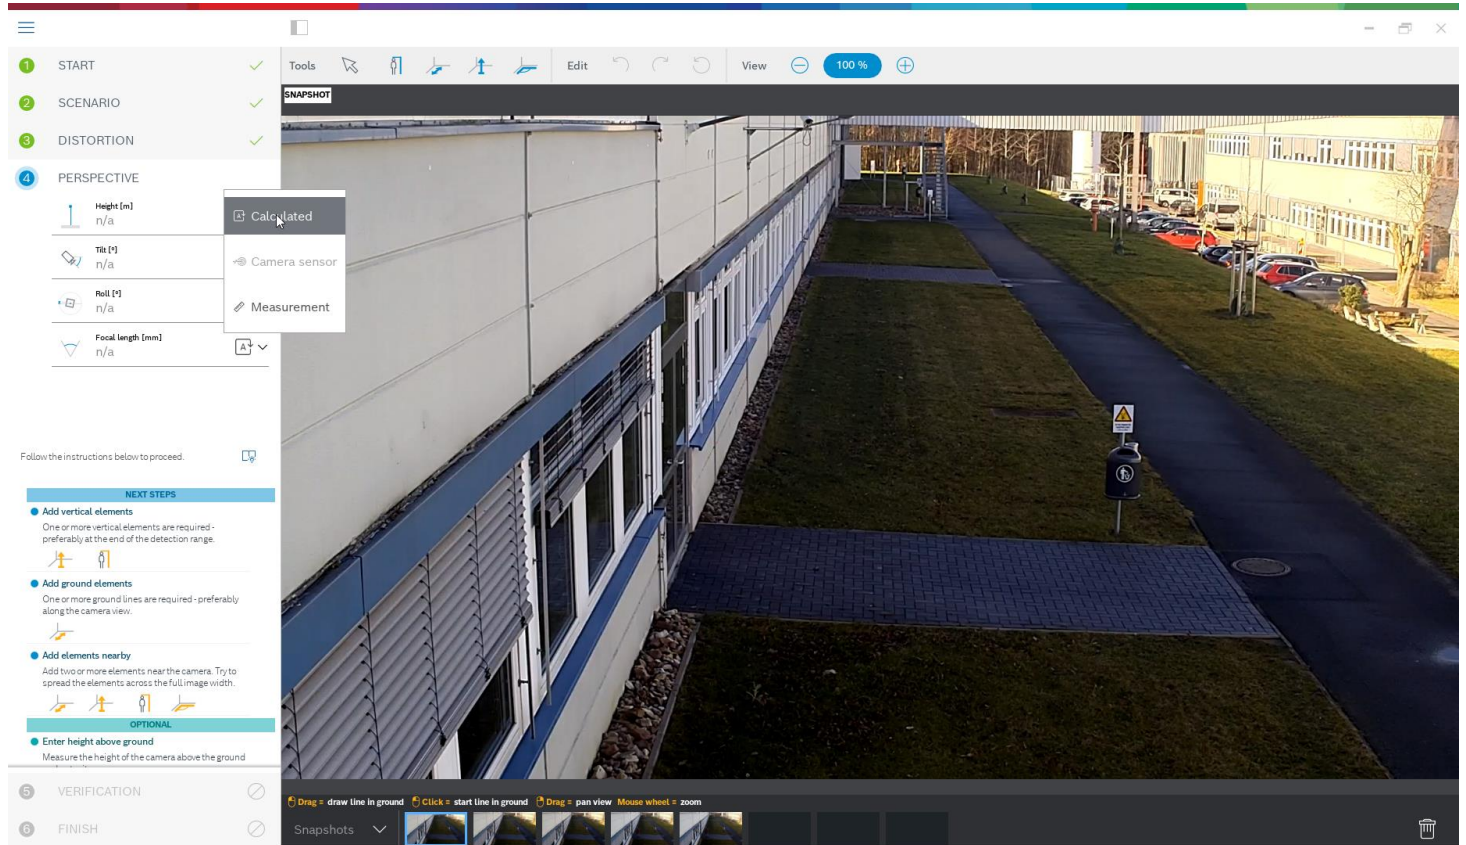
1 START

2 SCENARIO

3 DISTORTION

4 PERSPECTIVE

Height [m]
n/a

Tilt [°]
n/a

Roll [°]
n/a

Focal length [mm]
n/a

Calculated

Camera sensor

Measurement

Tools

Edit

View

100 %

SNAPSHOT

Follow the instructions below to proceed.

NEXT STEPS

Add vertical elements
One or more vertical elements are required - preferably at the end of the detection range.

Add ground elements
One or more ground lines are required - preferably along the camera view.

Add elements nearby
Add two or more elements near the camera. Try to spread the elements across the full image width.

OPTIONAL

Enter height above ground
Measure the height of the camera above the ground

5 VERIFICATION

6 FINISH

Drag = draw line in ground  Click = start line in ground  Drag = pan view  Mouse wheel = zoom

Snapshots